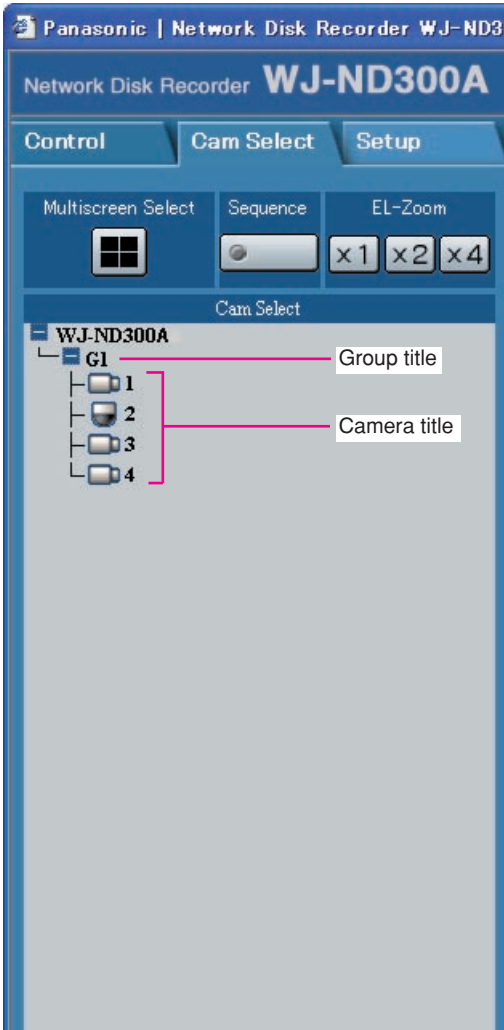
Panasonic | Network Disk Recorder WJ-ND3

Network Disk Recorder WJ-ND300A

Control
Cam Select
Setup

Multiscreen Select
Sequence
EL-Zoom
x1
x2
x4

Cam Select

WJ-ND300A
G1
1
2
3
4

Group title
Camera title